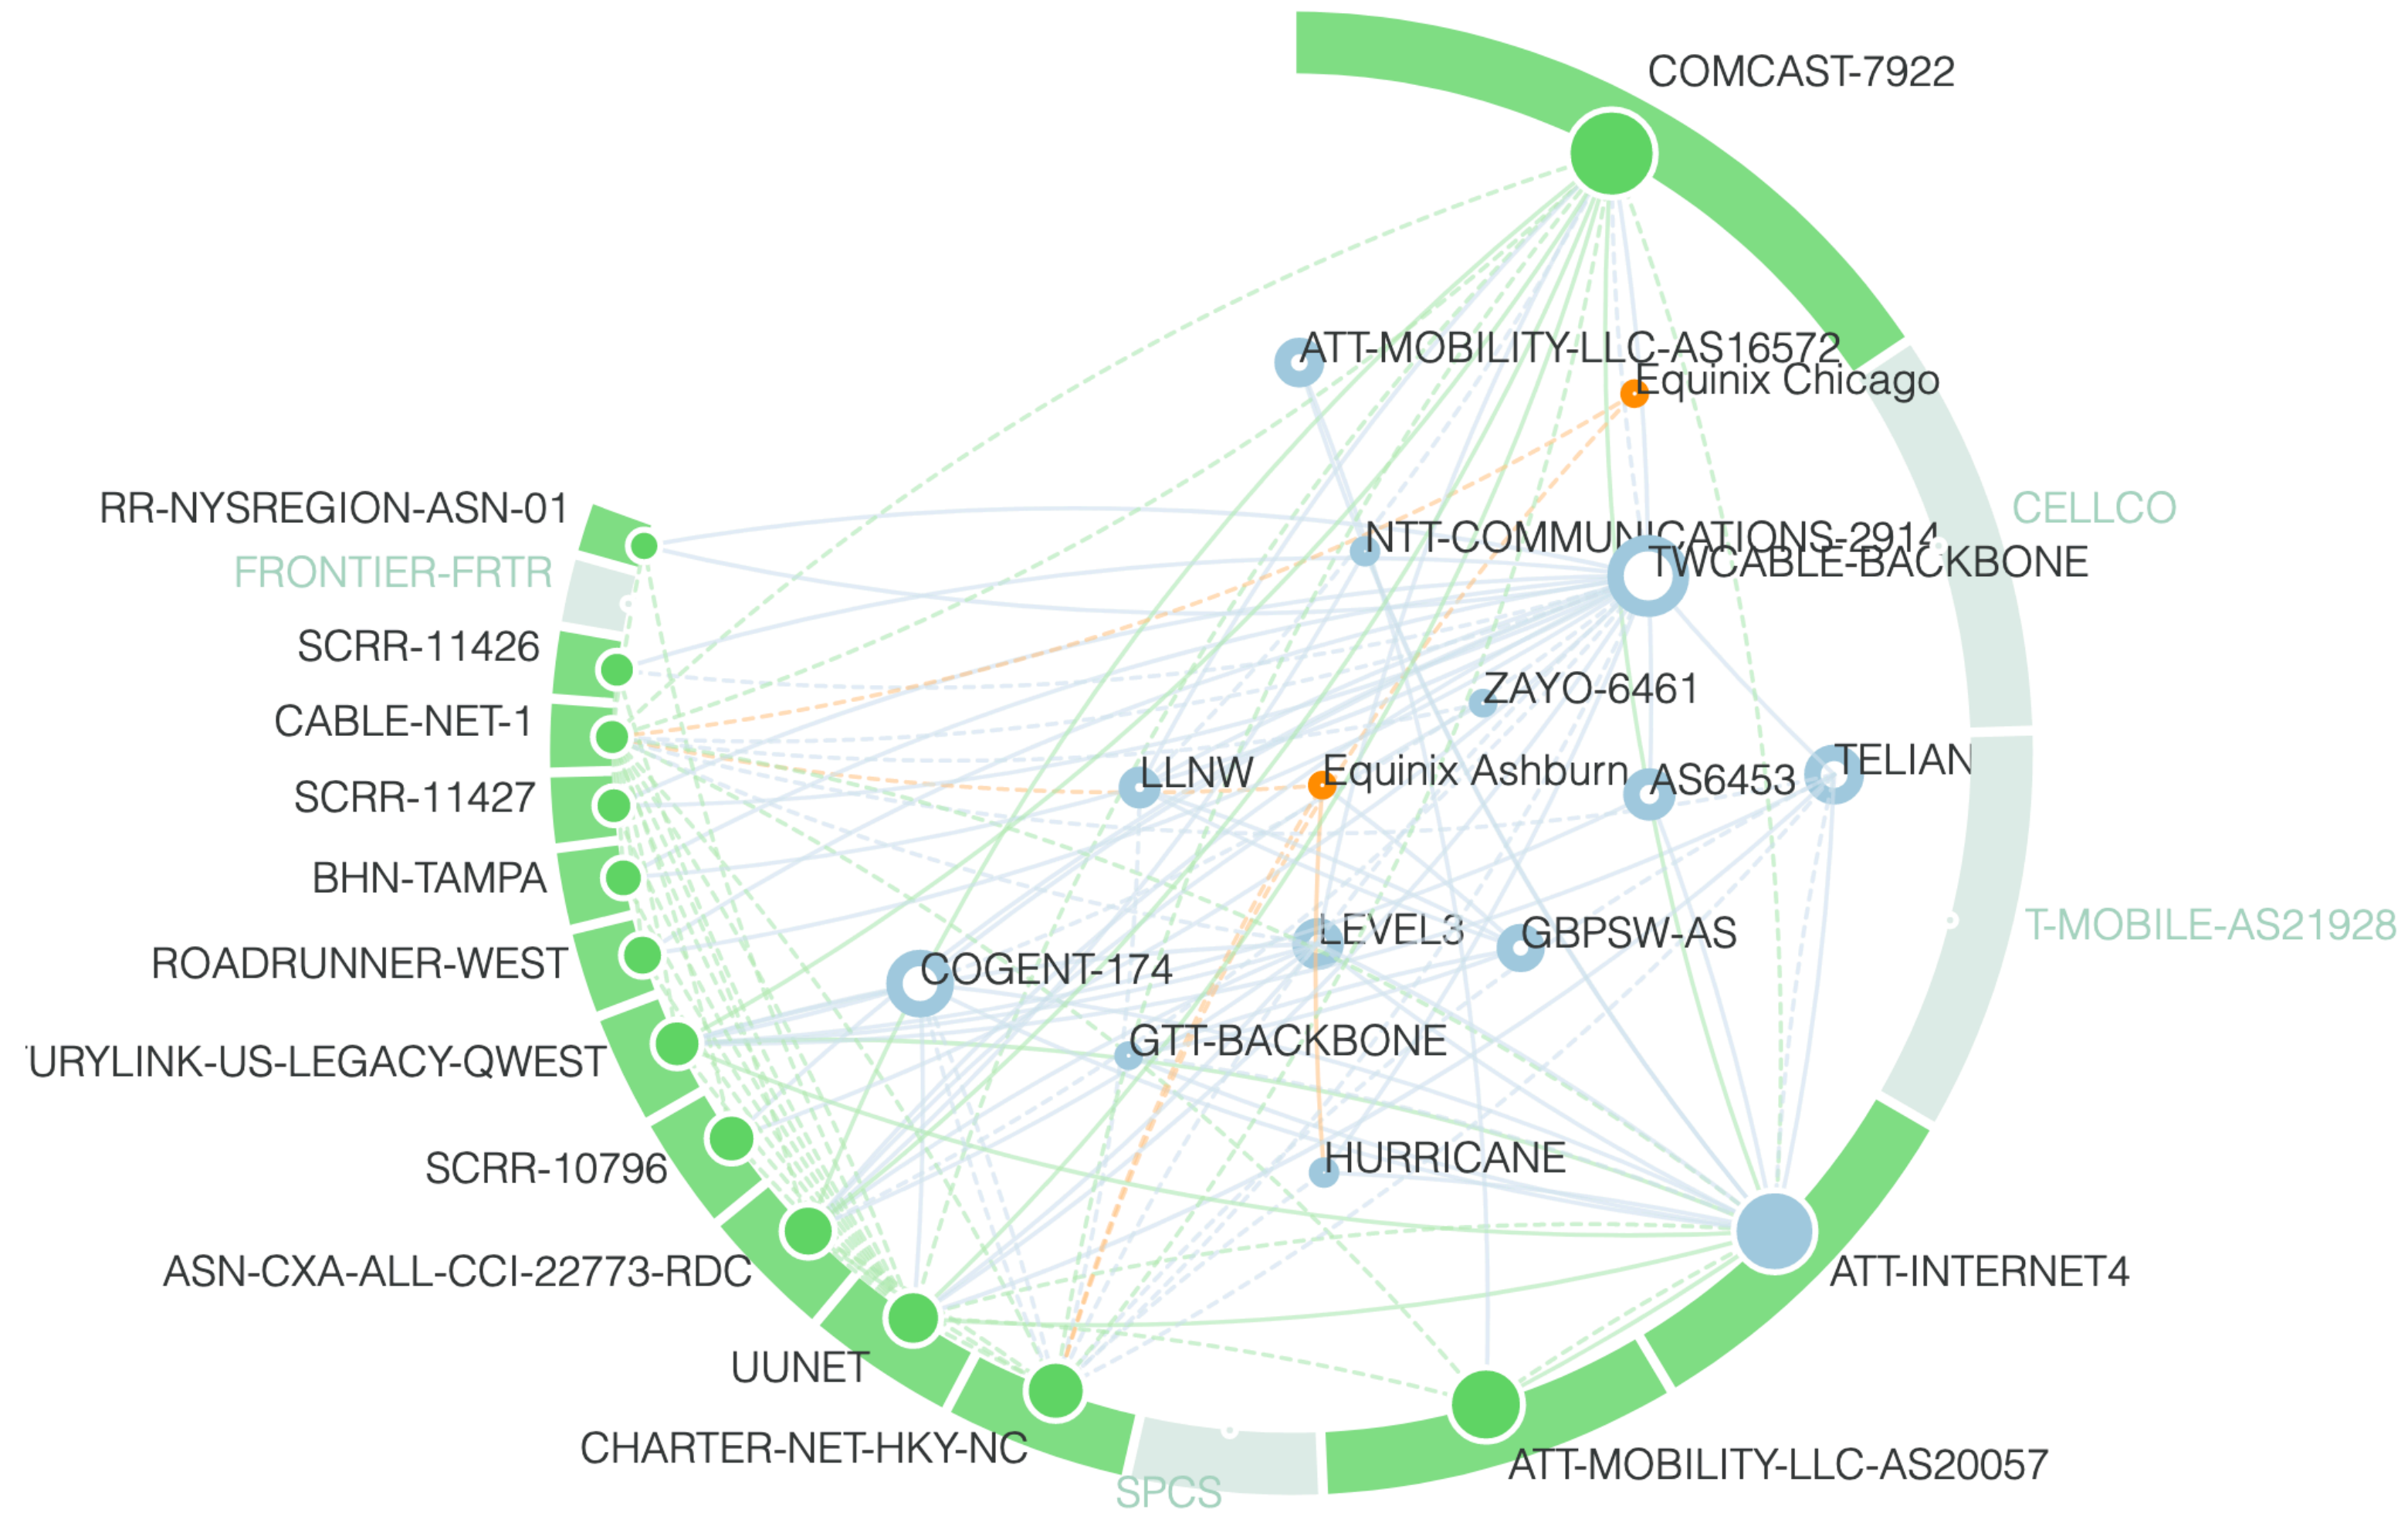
COMCAST-7922
ATT-MOBILITY-LLC-AS16572
Equinix Chicago
CELLCO
RR-NYSREGION-ASN-01
FRONTIER-FRTR
NTT-COMMUNICATIONS-2914
TWCABLE-BACKBONE
SCRR-11426
ZAYO-6461
CABLE-NET-1
LLNW
Equinix Ashburn
AS6453
TELIAN
SCRR-11427
BHN-TAMPA
T-MOBILE-AS21928
LEVEL3
GBPSW-AS
ROADRUNNER-WEST
COGENT-174
URYLINK-US-LEGACY-QWEST
GTT-BACKBONE
HURRICANE
SCRR-10796
ATT-INTERNET4
ASN-CXA-ALL-CCI-22773-RDC
UUNET
CHARTER-NET-HKY-NC
ATT-MOBILITY-LLC-AS20057
SPCS